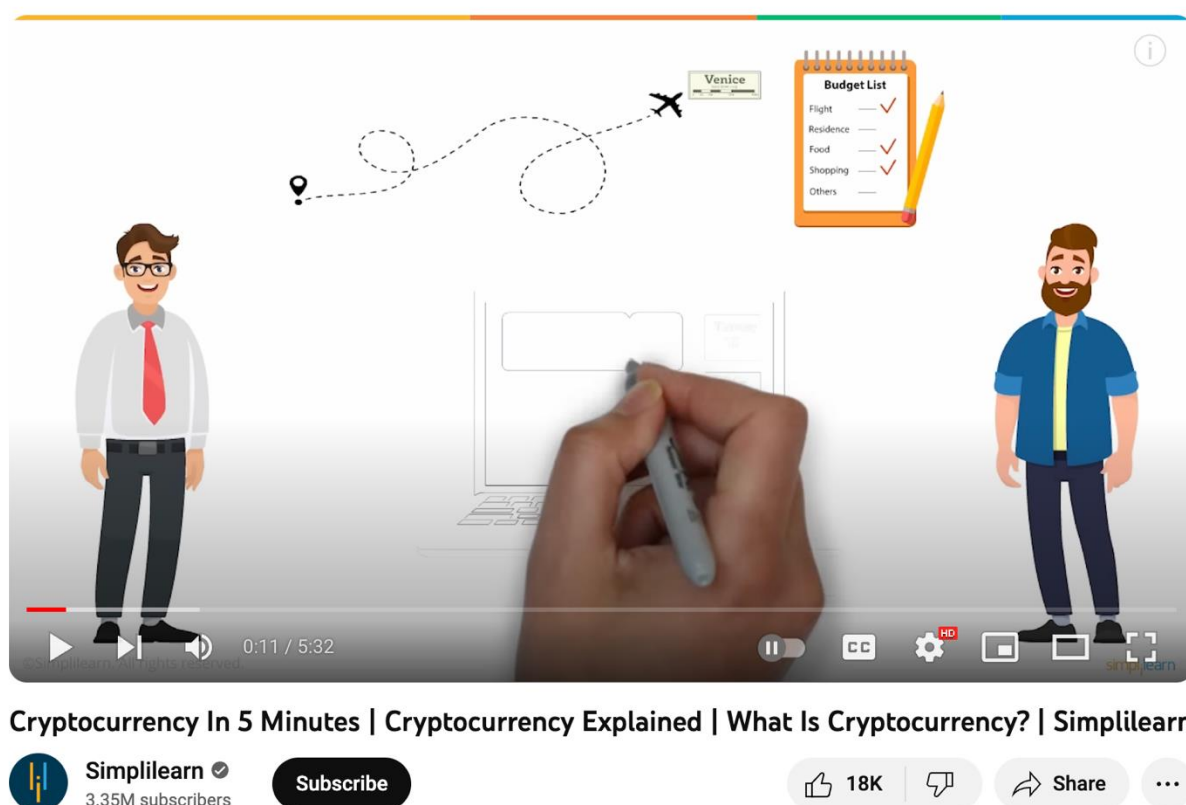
Venice

Budget List
Flight
Residence
Food
Shopping
Others

0:11 / 5:32

HD

©Simplilearn. All rights reserved.

simplilearn

Cryptocurrency In 5 Minutes | Cryptocurrency Explained | What Is Cryptocurrency? | Simplilearn

Simplilearn
3.35M subscribers

Subscribe

18K

Share

...